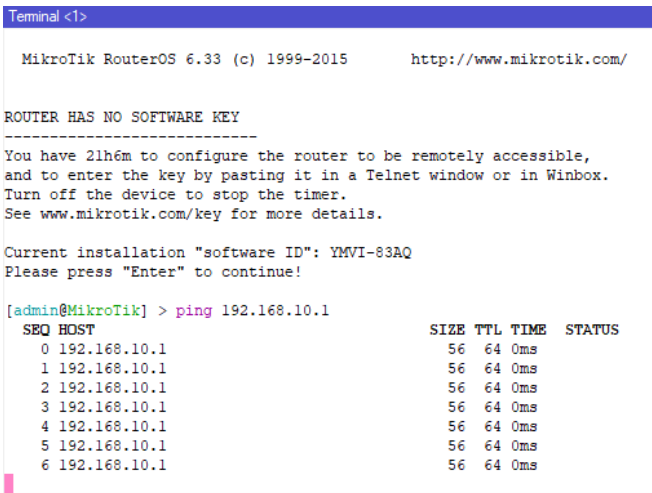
Terminal <1>

MikroTik RouterOS 6.33 (c) 1999-2015       http://www.mikrotik.com/

ROUTER HAS NO SOFTWARE KEY
----------------------------
You have 21h6m to configure the router to be remotely accessible, and to enter the key by pasting it in a Telnet window or in Winbox.
Turn off the device to stop the timer.
See www.mikrotik.com/key for more details.

Current installation "software ID": YMVI-83AQ
Please press "Enter" to continue!

[admin@MikroTik] > ping 192.168.10.1

| SEQ | HOST | SIZE | TTL | TIME | STATUS |
|---|---|---|---|---|---|
| 0 | 192.168.10.1 | 56 | 64 | 0ms | |
| 1 | 192.168.10.1 | 56 | 64 | 0ms | |
| 2 | 192.168.10.1 | 56 | 64 | 0ms | |
| 3 | 192.168.10.1 | 56 | 64 | 0ms | |
| 4 | 192.168.10.1 | 56 | 64 | 0ms | |
| 5 | 192.168.10.1 | 56 | 64 | 0ms | |
| 6 | 192.168.10.1 | 56 | 64 | 0ms | |